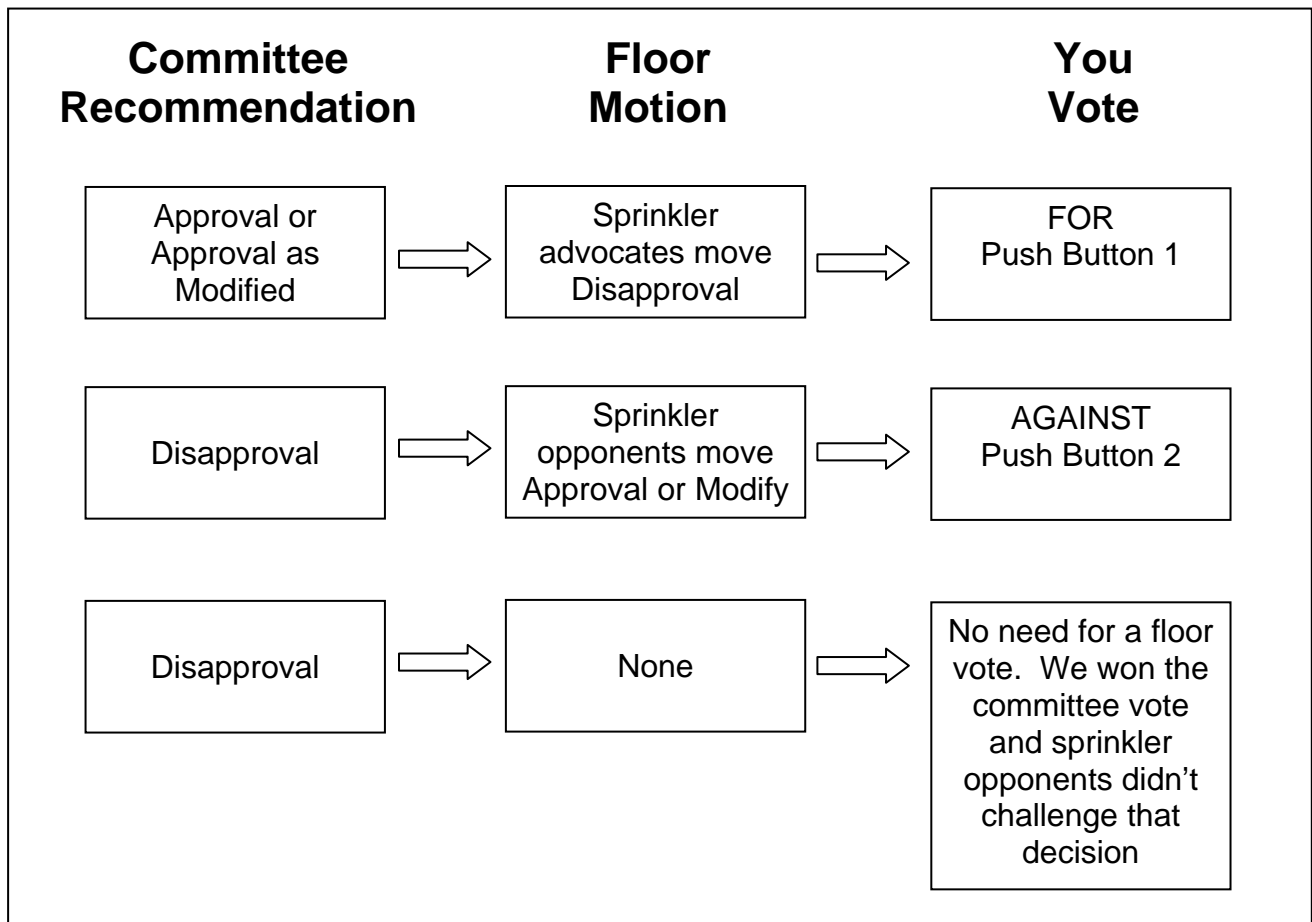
Committee Recommendation

Floor Motion

You Vote

Approval or Approval as Modified

Sprinkler advocates move Disapproval

FOR
Push Button 1

Disapproval

Sprinkler opponents move Approval or Modify

AGAINST
Push Button 2

Disapproval

None

No need for a floor vote. We won the committee vote and sprinkler opponents didn't challenge that decision